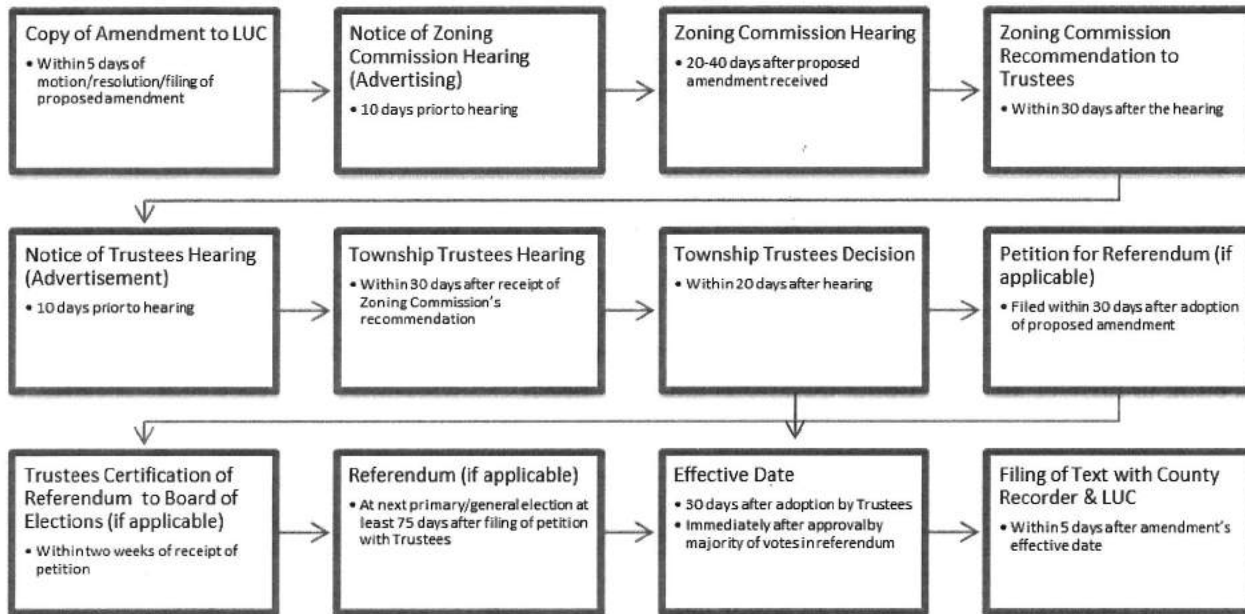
Copy of Amendment to LUC
• Within 5 days of motion/resolution/filing of proposed amendment

Notice of Zoning Commission Hearing (Advertising)
• 10 days prior to hearing

Zoning Commission Hearing
• 20-40 days after proposed amendment received

Zoning Commission Recommendation to Trustees
• Within 30 days after the hearing

Notice of Trustees Hearing (Advertisement)
• 10 days prior to hearing

Township Trustees Hearing
• Within 30 days after receipt of Zoning Commission's recommendation

Township Trustees Decision
• Within 20 days after hearing

Petition for Referendum (if applicable)
• Filed within 30 days after adoption of proposed amendment

Trustees Certification of Referendum to Board of Elections (if applicable)
• Within two weeks of receipt of petition

Referendum (if applicable)
• At next primary/general election at least 75 days after filing of petition with Trustees

Effective Date
• 30 days after adoption by Trustees
• Immediately after approval by majority of votes in referendum

Filing of Text with County Recorder & LUC
• Within 5 days after amendment's effective date